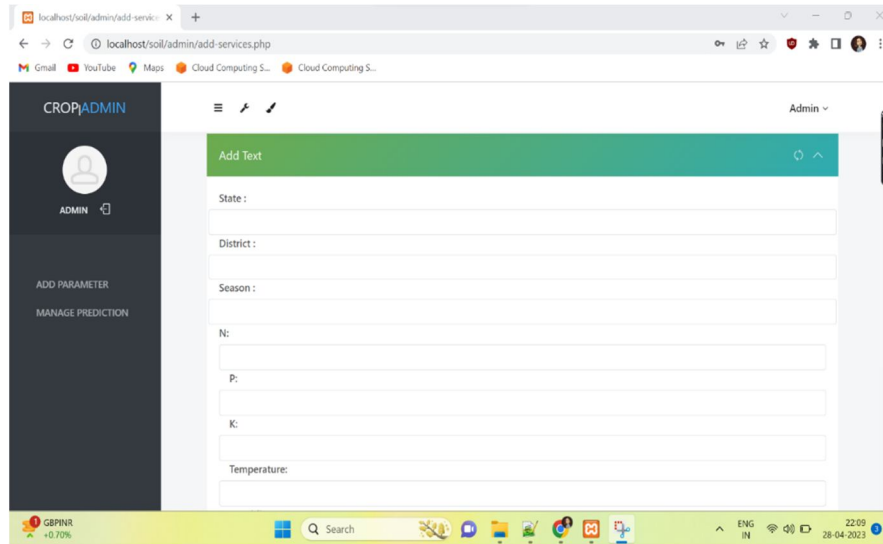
localhost/soil/admin/add-service ×

localhost/soil/admin/add-services.php

Gmail YouTube Maps Cloud Computing S... Cloud Computing S...

CROP|ADMIN

Admin

ADMIN

ADD PARAMETER

MANAGE PREDICTION

Add Text

State :

District :

Season :

N:

P:

K:

Temperature:

GBPINR +0.70%

Search

ENG IN

22:09 28-04-2023